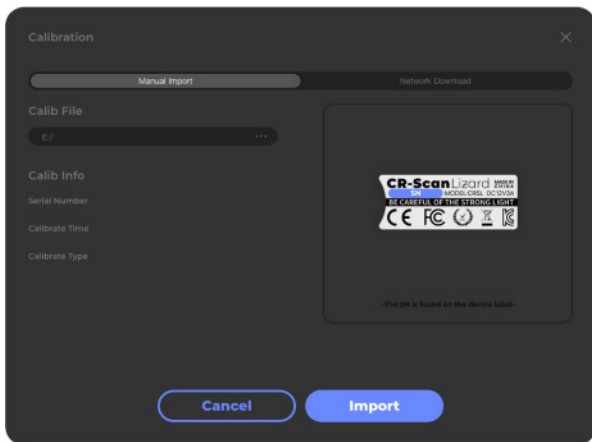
Calibration

Manual Import

Network Download

Calib File

E:/

...

Calib Info

Serial Number

Calibrate Time

Calibrate Type

CR-Scan Lizard MADE IN CHINA

SN

MODEL:CRSL DC12V3A

BE CAREFUL OF THE STRONG LIGHT

CE FC

-The SN is found on the device label-

Cancel

Import